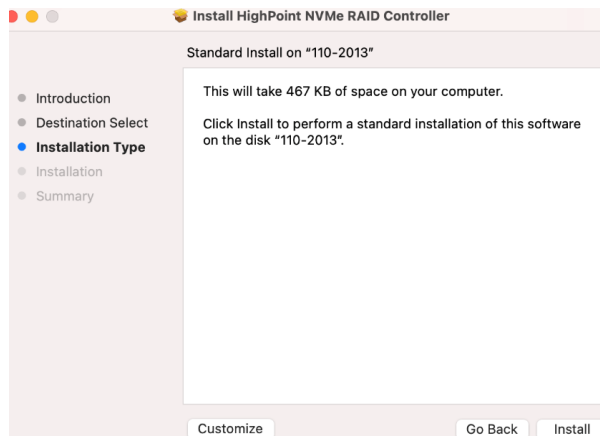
Install HighPoint NVMe RAID Controller

Standard Install on "110-2013"

Introduction
Destination Select
Installation Type
Installation
Summary

This will take 467 KB of space on your computer.

Click Install to perform a standard installation of this software on the disk "110-2013".

Customize
Go Back
Install